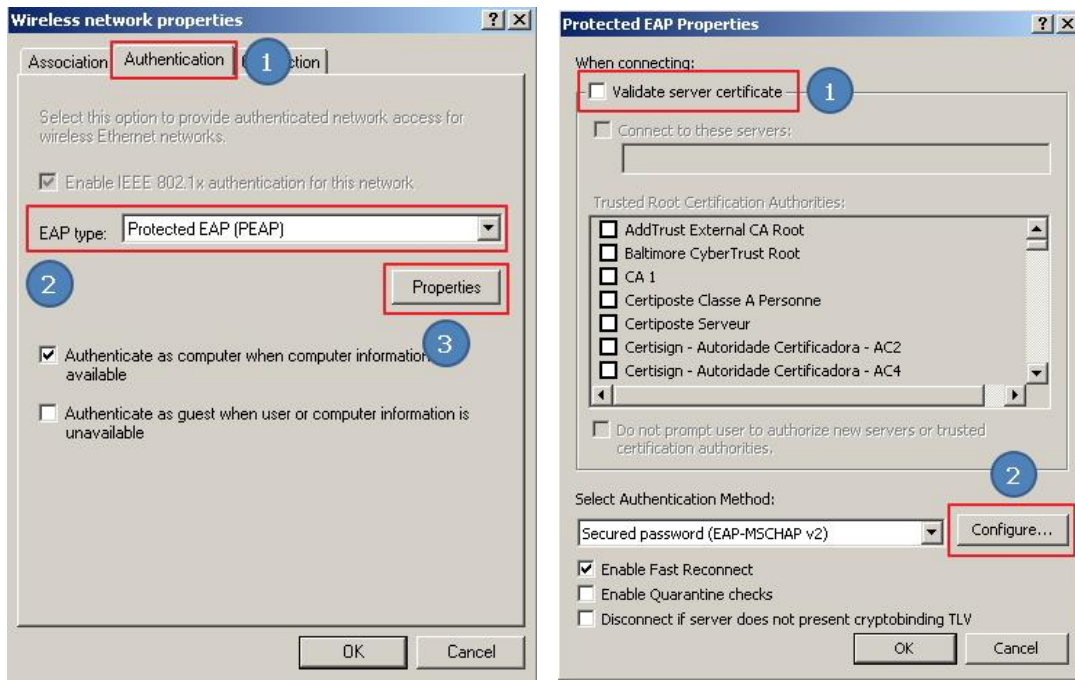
Wireless network properties

?

Association

Authentication

1

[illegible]ction

Select this option to provide authenticated network access for wireless Ethernet networks.

Enable IEEE 802.1x authentication for this network

EAP type: Protected EAP (PEAP)

2

Properties

3

Authenticate as computer when computer information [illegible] available

Authenticate as guest when user or computer information is unavailable

OK

Cancel

Protected EAP Properties

?

When connecting:

Validate server certificate

1

Connect to these servers:

Trusted Root Certification Authorities:

AddTrust External CA Root

Baltimore CyberTrust Root

CA 1

Certiposte Classe A Personne

Certiposte Serveur

Certisign - Autoridade Certificadora - AC2

Certisign - Autoridade Certificadora - AC4

Do not prompt user to authorize new servers or trusted certification authorities.

2

Select Authentication Method:

Secured password (EAP-MSCHAP v2)

Configure...

Enable Fast Reconnect

Enable Quarantine checks

Disconnect if server does not present cryptobinding TLV

OK

Cancel